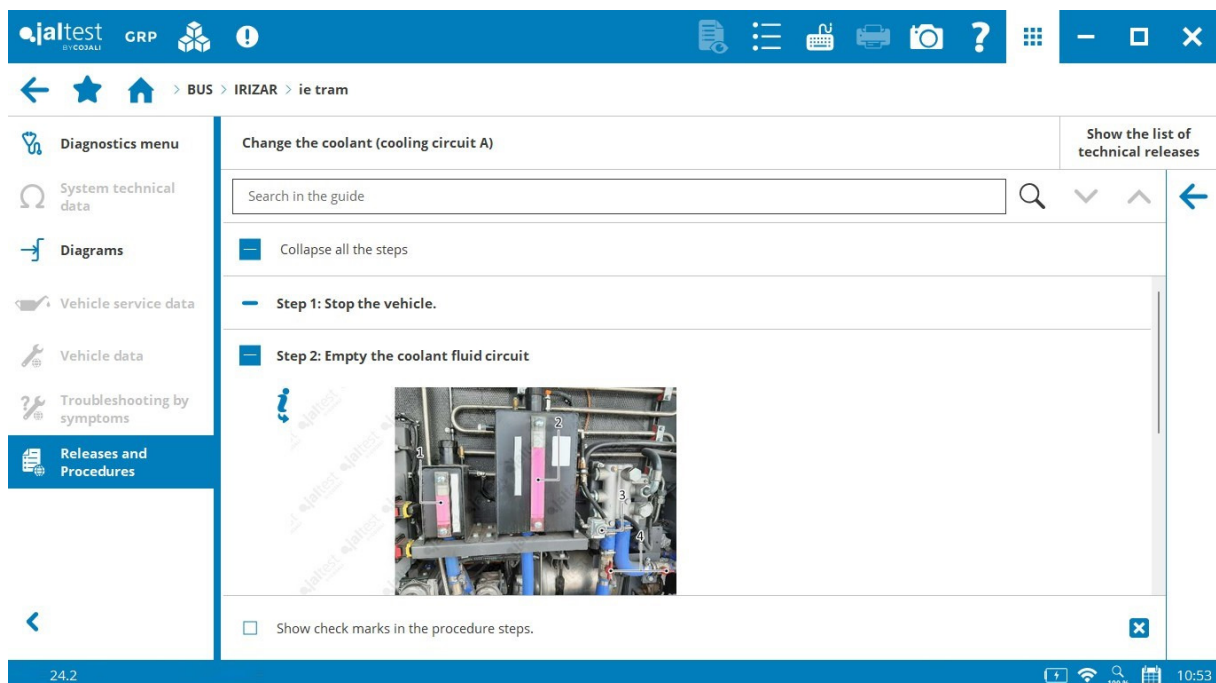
jaltest BY COJALI GRP

> BUS > IRIZAR > ie tram

Diagnostics menu

System technical data

Diagrams

Vehicle service data

Vehicle data

Troubleshooting by symptoms

Releases and Procedures

Change the coolant (cooling circuit A)

Show the list of technical releases

Search in the guide

Collapse all the steps

Step 1: Stop the vehicle.

Step 2: Empty the coolant fluid circuit

1

2

3

4

Show check marks in the procedure steps.

24.2

10:53